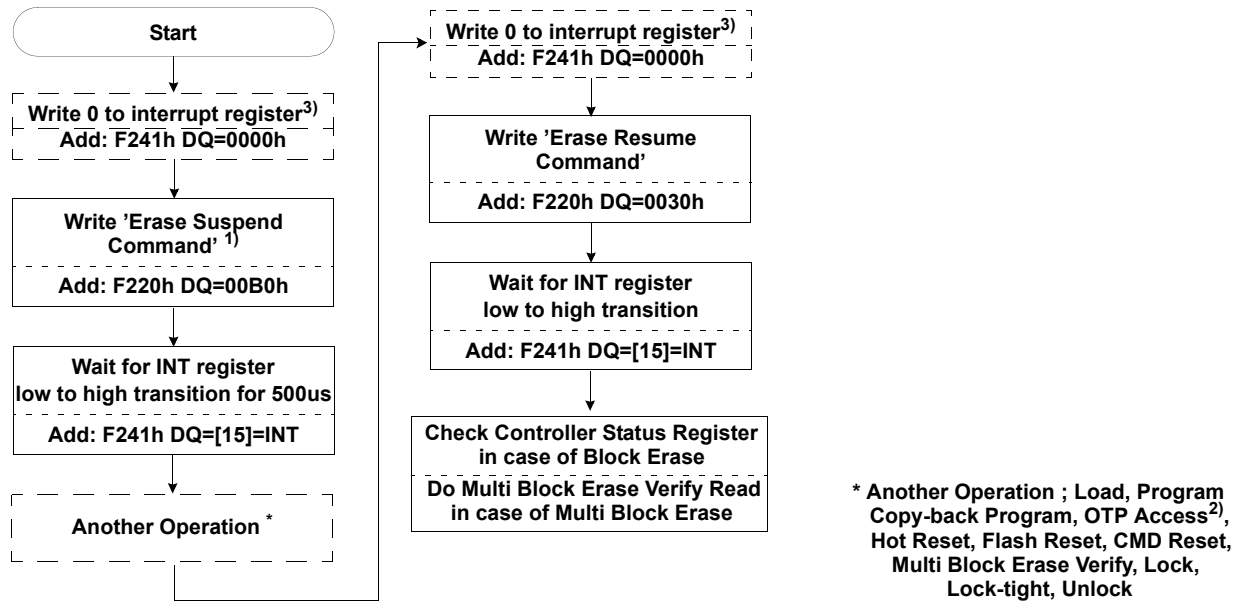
Start

Write 0 to interrupt register$^{3)}$

Add: F241h DQ=0000h

Write 'Erase Suspend Command' $^{1)}$

Add: F220h DQ=00B0h

Wait for INT register low to high transition for 500us

Add: F241h DQ=[15]=INT

Another Operation $^{*}$

Write 0 to interrupt register$^{3)}$

Add: F241h DQ=0000h

Write 'Erase Resume Command'

Add: F220h DQ=0030h

Wait for INT register low to high transition

Add: F241h DQ=[15]=INT

Check Controller Status Register in case of Block Erase

Do Multi Block Erase Verify Read in case of Multi Block Erase

* Another Operation ; Load, Program Copy-back Program, OTP Access$^{2)}$, Hot Reset, Flash Reset, CMD Reset, Multi Block Erase Verify, Lock, Lock-tight, Unlock